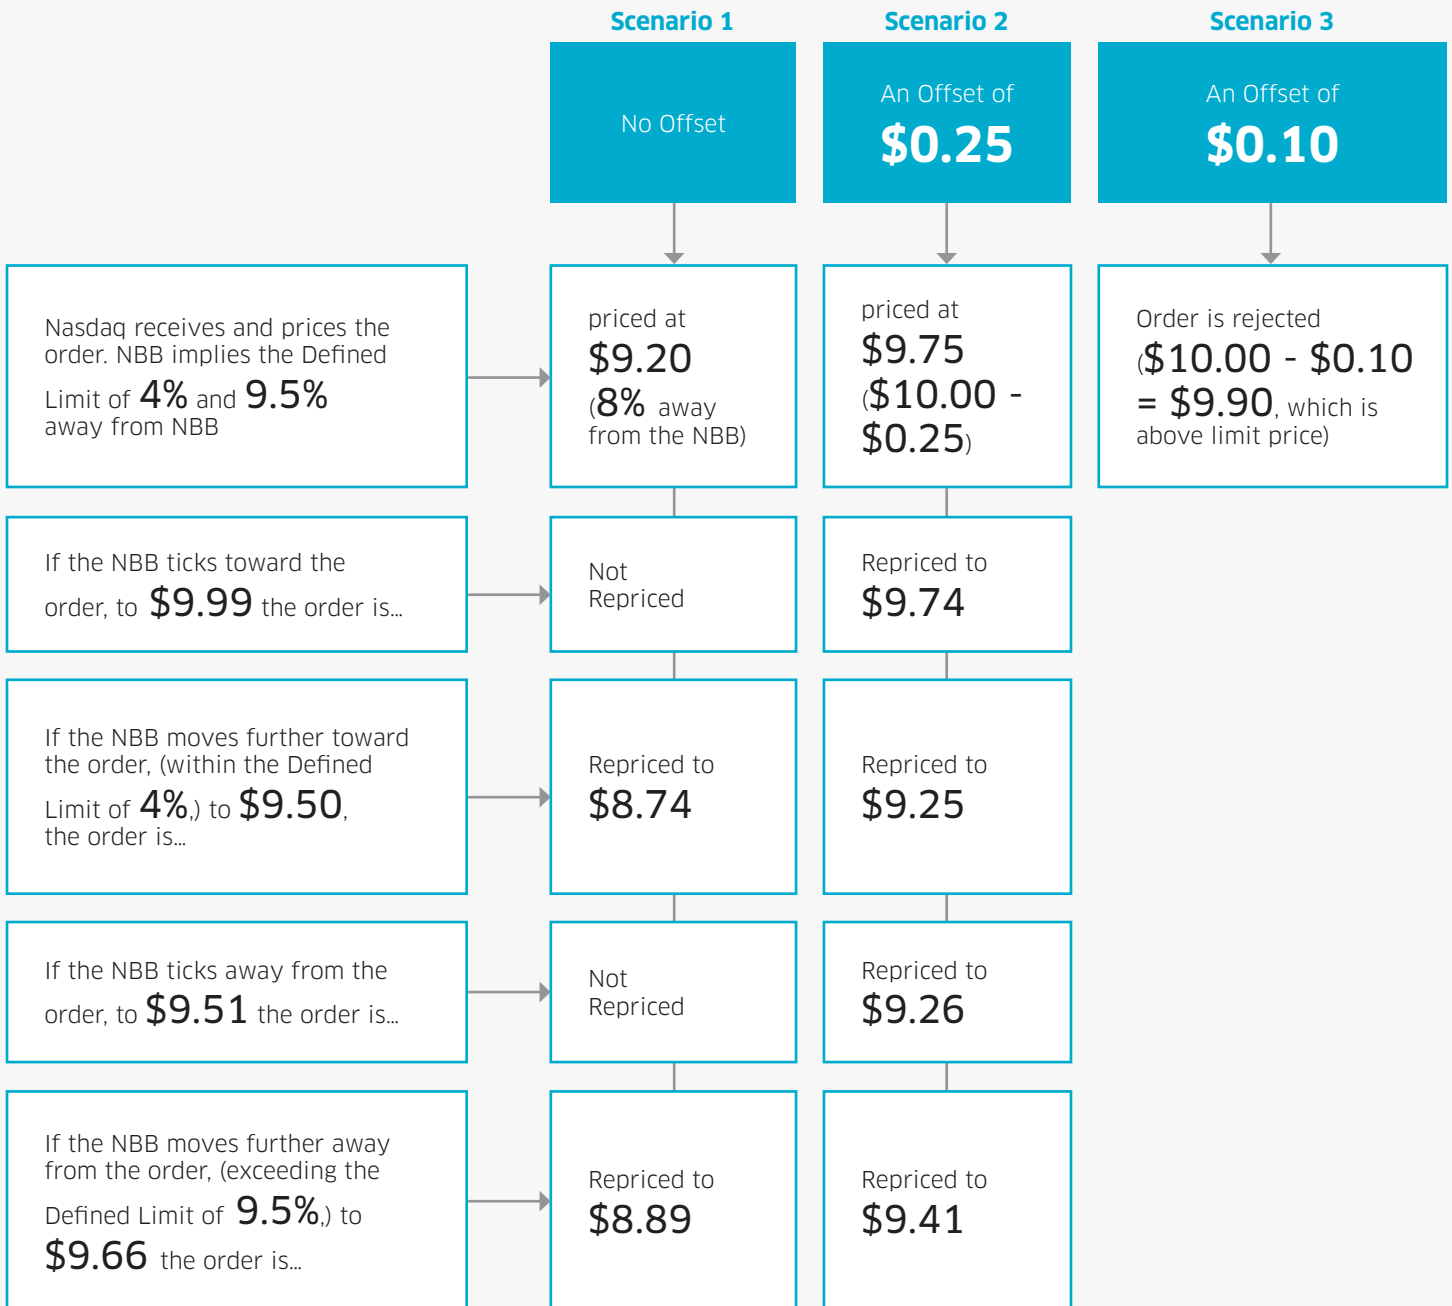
Scenario 1

No Offset

Scenario 2

An Offset of $0.25

Scenario 3

An Offset of $0.10

Nasdaq receives and prices the order. NBB implies the Defined Limit of 4% and 9.5% away from NBB

priced at $9.20 (8% away from the NBB)

priced at $9.75 ($10.00 - $0.25)

Order is rejected ($10.00 - $0.10 = $9.90, which is above limit price)

If the NBB ticks toward the order, to $9.99 the order is...

Not Repriced

Repriced to $9.74

If the NBB moves further toward the order, (within the Defined Limit of 4%,) to $9.50, the order is...

Repriced to $8.74

Repriced to $9.25

If the NBB ticks away from the order, to $9.51 the order is...

Not Repriced

Repriced to $9.26

If the NBB moves further away from the order, (exceeding the Defined Limit of 9.5%,) to $9.66 the order is...

Repriced to $8.89

Repriced to $9.41